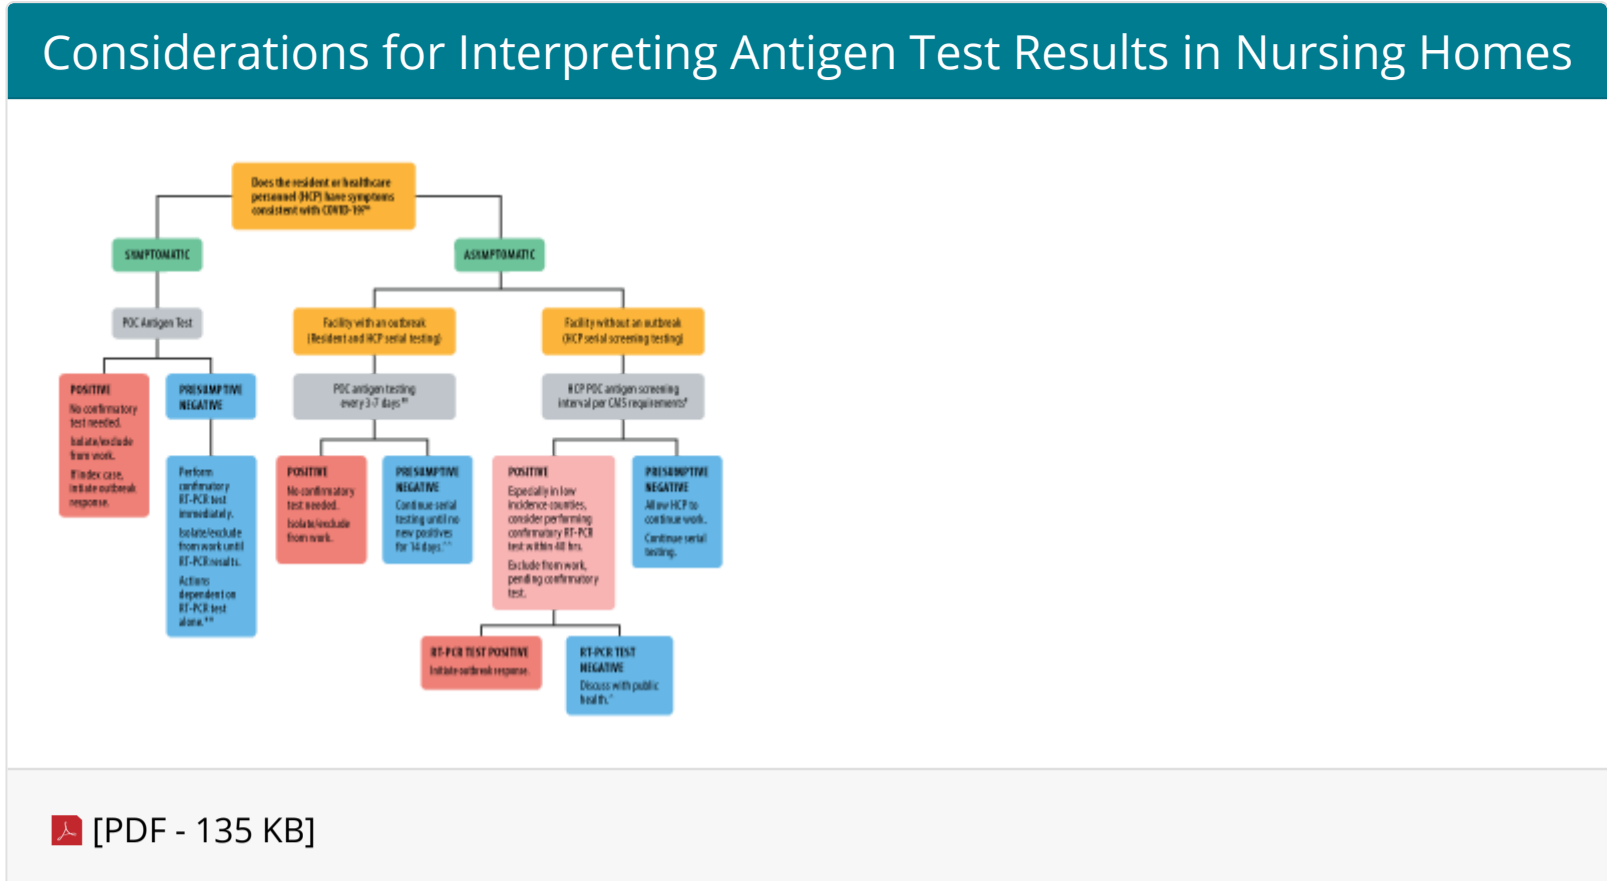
Considerations for Interpreting Antigen Test Results in Nursing Homes

Does the resident or healthcare personnel (HCP) have symptoms consistent with COVID-19?*

SYMPTOMATIC

ASYMPTOMATIC

POC Antigen Test

POSITIVE
No confirmatory test needed.
Isolate/exclude from work.
If index case, initiate outbreak response.

PRESUMPTIVE NEGATIVE

Perform confirmatory RT-PCR test immediately.
Isolate/exclude from work until RT-PCR results.
Actions dependent on RT-PCR test alone.**

Facility with an outbreak (Resident and HCP serial testing)

POC antigen testing every 3-7 days**

POSITIVE
No confirmatory test needed.
Isolate/exclude from work.

PRESUMPTIVE NEGATIVE
Continue serial testing until no new positives for 14 days.^^

Facility without an outbreak (HCP serial screening testing)

HCP POC antigen screening interval per CMS requirements^

POSITIVE
Especially in low incidence counties, consider performing confirmatory RT-PCR test within 48 hrs.
Exclude from work, pending confirmatory test.

PRESUMPTIVE NEGATIVE
Allow HCP to continue work.
Continue serial testing.

RT-PCR TEST POSITIVE
Initiate outbreak response.

RT-PCR TEST NEGATIVE
Discuss with public health.^

[PDF - 135 KB]